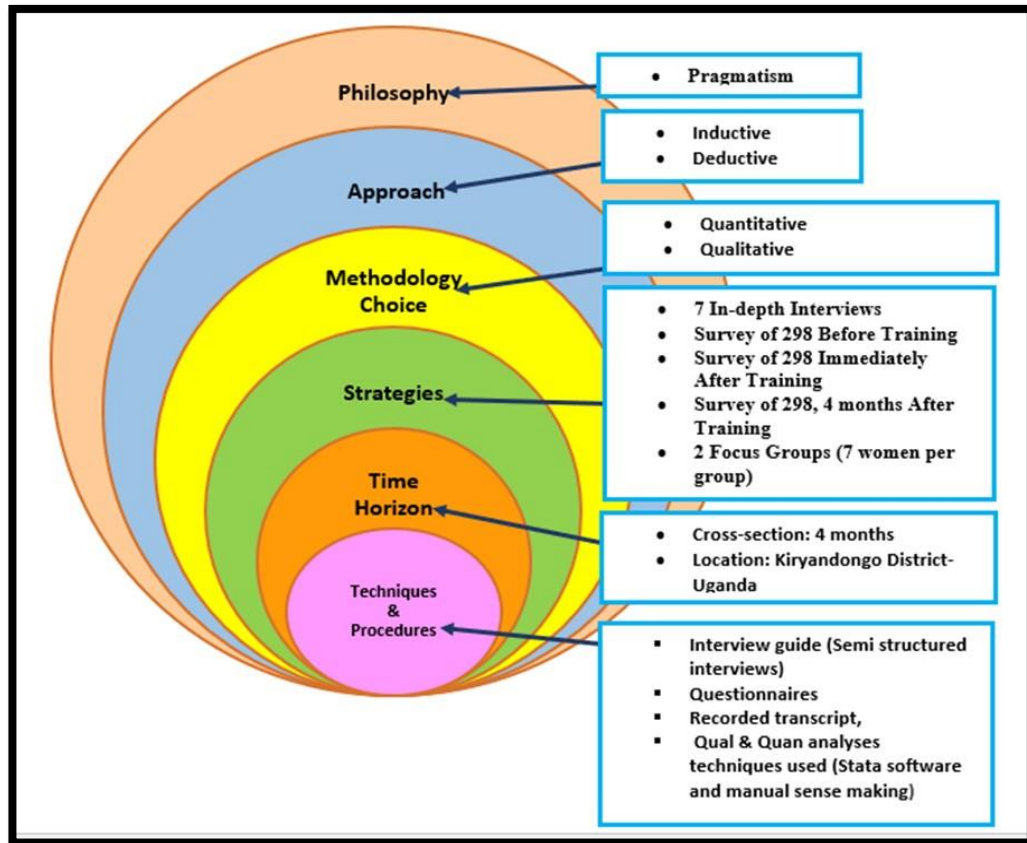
Philosophy

Approach

Methodology Choice

Strategies

Time Horizon

Techniques & Procedures

- Pragmatism

- Inductive
- Deductive

- Quantitative
- Qualitative

- 7 In-depth Interviews
- Survey of 298 Before Training
- Survey of 298 Immediately After Training
- Survey of 298, 4 months After Training
- 2 Focus Groups (7 women per group)

- Cross-section: 4 months
- Location: Kiryandongo District-Uganda

- Interview guide (Semi structured interviews)
- Questionnaires
- Recorded transcript,
- Qual & Quan analyses techniques used (Stata software and manual sense making)